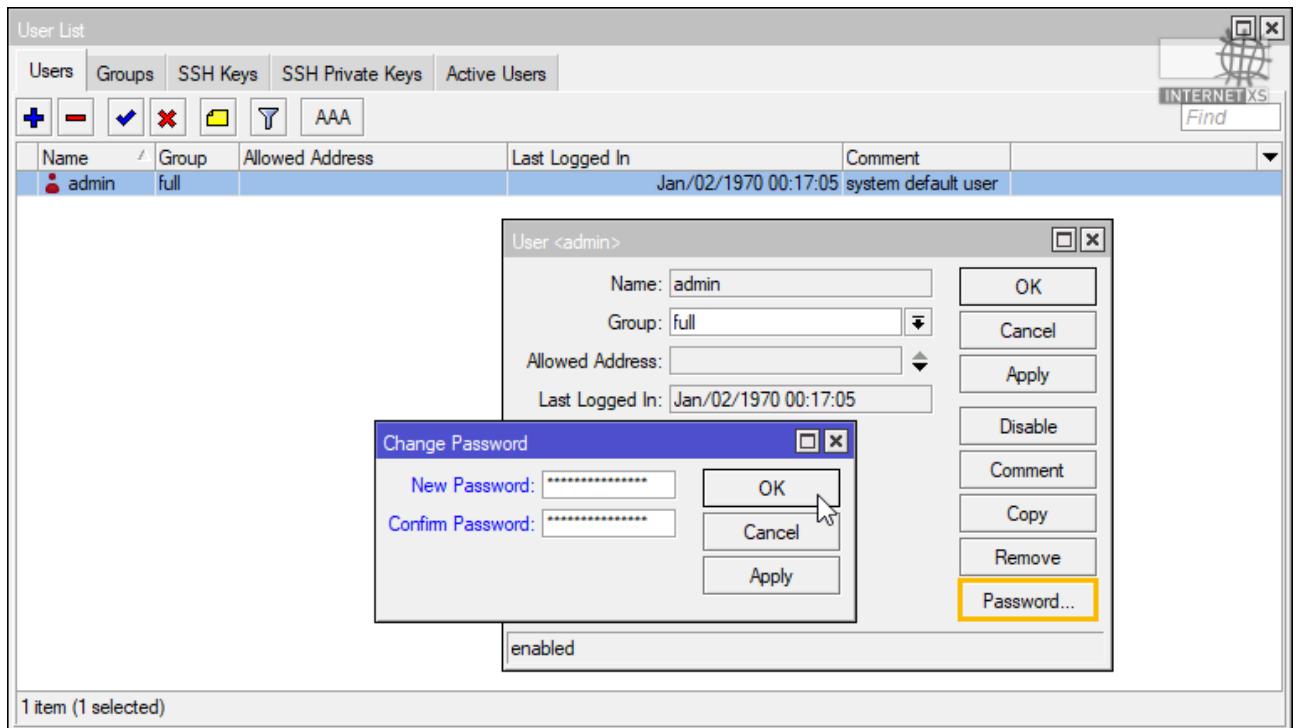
User List

Users | Groups | SSH Keys | SSH Private Keys | Active Users

AAA

INTERNETXS

Find

| Name | Group | Allowed Address | Last Logged In | Comment |
|---|---|---|---|---|
| admin | full | | Jan/02/1970 00:17:05 | system default user |

User <admin>

Name: admin
Group: full
Allowed Address:
Last Logged In: Jan/02/1970 00:17:05

OK
Cancel
Apply
Disable
Comment
Copy
Remove
Password...

Change Password

New Password: ***************
Confirm Password: ***************

OK
Cancel
Apply

enabled

1 item (1 selected)